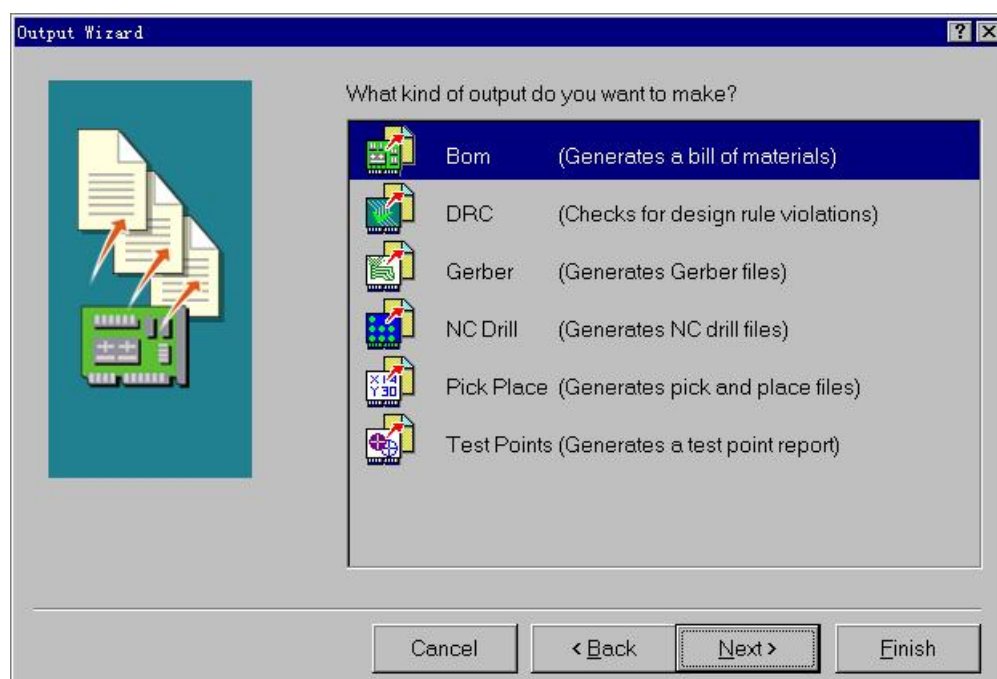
Output Wizard

?

What kind of output do you want to make?

Bom (Generates a bill of materials)

DRC (Checks for design rule violations)

Gerber (Generates Gerber files)

NC Drill (Generates NC drill files)

Pick Place (Generates pick and place files)

Test Points (Generates a test point report)

Cancel

< Back

Next >

Finish